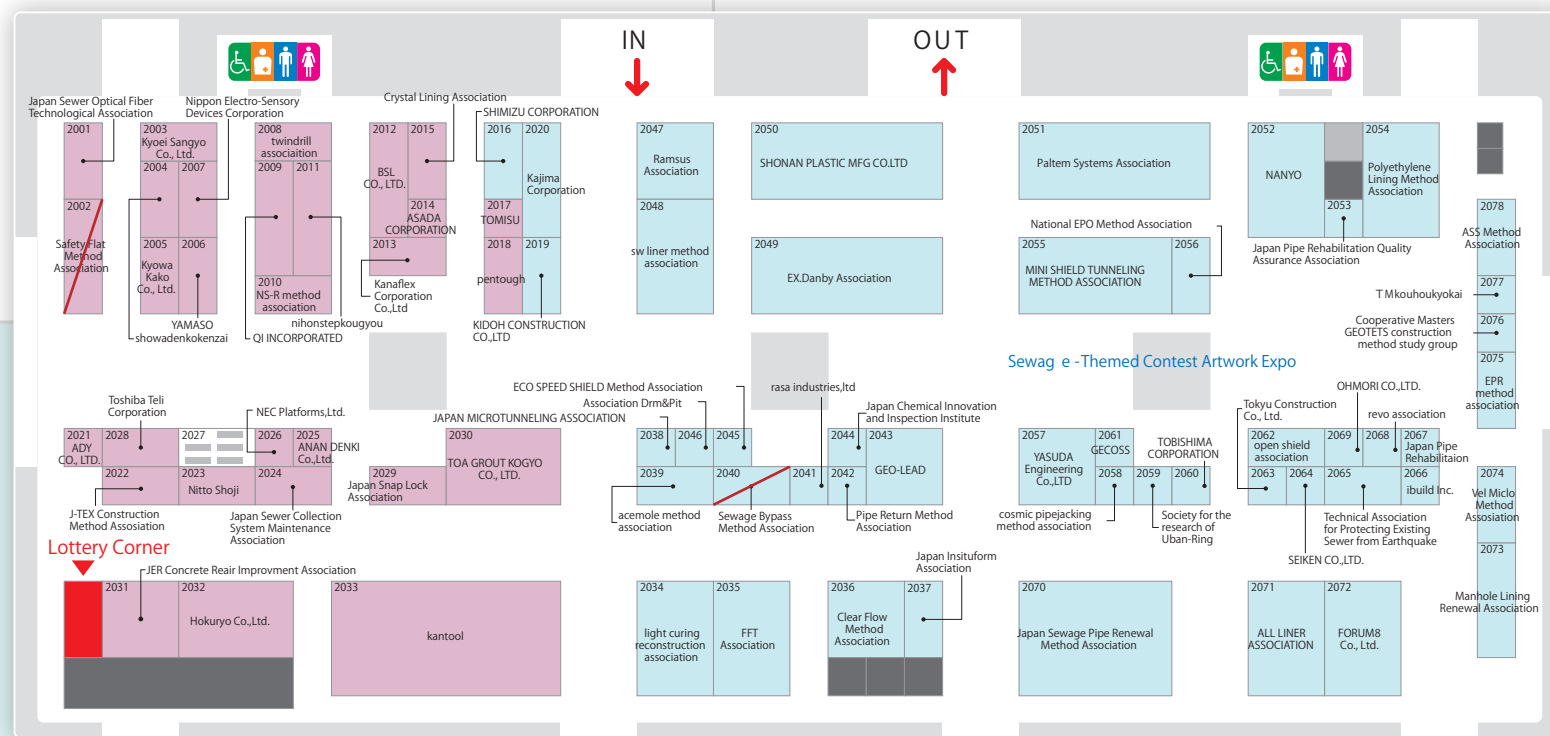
IN
OUT

Japan Sewer Optical Fiber Technological Association
Nippon Electro-Sensory Devices Corporation
Crystal Lining Association
SHIMIZU CORPORATION

2001
2002
Safety Flat Method Association
2003 Kyoei Sangyo Co., Ltd.
2004
2007
2005
2006
Kyowa Kako Co., Ltd.
YAMASO
showadenkokenzai
2008 twindrill associaition
2009
2011
2010 NS-R method association
nihonstepkougyou
QI INCORPORATED
2012
2015
BSL CO., LTD.
2014 ASADA CORPORATION
2013
Kanaflex Corporation Co.,Ltd
2016
2020
Kajima Corporation
2017 TOMISU
2018
2019
pentough
KIDOH CONSTRUCTION CO.,LTD
2047 Ramsus Association
2048 sw liner method association
2050 SHONAN PLASTIC MFG CO.LTD
2049 EX.Danby Association
2051 Paltem Systems Association
National EPO Method Association
2055 MINI SHIELD TUNNELING METHOD ASSOCIATION
2056
2052 NANYO
2054 Polyethylene Lining Method Association
2053
Japan Pipe Rehabilitation Quality Assurance Association
2078 ASS Method Association
2077 T Mkouhoukyokai
2076 Cooperative Masters GEOTETS construction method study group
2075 EPR method association

Sewag e -Themed Contest Artwork Expo

Toshiba Teli Corporation
NEC Platforms,Ltd.
JAPAN MICROTUNNELING ASSOCIATION
2021 ADY CO., LTD.
2028
2027
2026
2025 ANAN DENKI Co.,Ltd.
2022
2023 Nitto Shoji
2024
J-TEX Construction Method Assosiation
Japan Sewer Collection System Maintenance Association
2029 Japan Snap Lock Association
2030 TOA GROUT KOGYO CO., LTD.
ECO SPEED SHIELD Method Association
Association Drm&Pit
rasa industries,ltd
Japan Chemical Innovation and Inspection Institute
2038
2046
2045
2044
2043 GEO-LEAD
2039
2040
2041
2042
acemole method association
Sewage Bypass Method Association
Pipe Return Method Association
2057 YASUDA Engineering Co.,LTD
2061 GECOSS
TOBISHIMA CORPORATION
2058
2059
2060
cosmic pipejacking method association
Society for the research of Uban-Ring
Tokyu Construction Co., Ltd.
OHMORI CO.,LTD.
revo association
2062 open shield association
2069
2068
2067 Japan Pipe Rehabilitation
2063
2064
2065
2066 ibuild Inc.
Technical Association for Protecting Existing Sewer from Earthquake
SEIKEN CO.,LTD.
2074 Vel Miclo Method Association
2073 Manhole Lining Renewal Association

Lottery Corner
JER Concrete Reair Improvment Association
2031
2032 Hokuryo Co.,Ltd.
2033 kantool
2034 light curing reconstruction association
2035 FFT Association
Japan Insituform Association
2036 Clear Flow Method Association
2037
2070 Japan Sewage Pipe Renewal Method Association
2071 ALL LINER ASSOCIATION
2072 FORUM8 Co., Ltd.